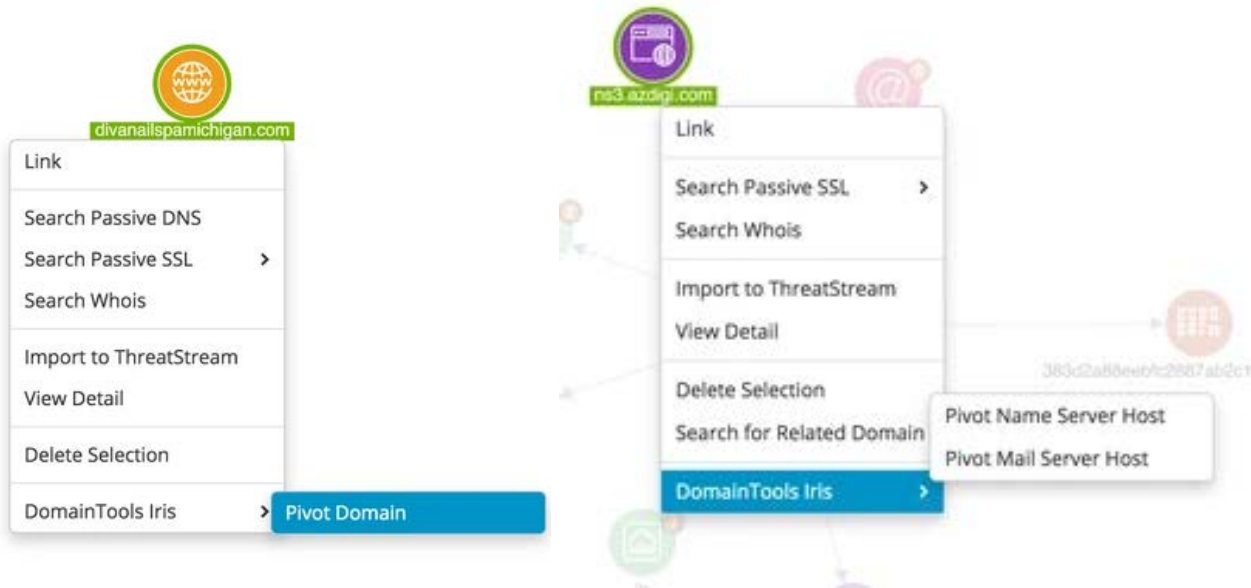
divanailspamichigan.com

Link

Search Passive DNS

Search Passive SSL >

Search Whois

Import to ThreatStream

View Detail

Delete Selection

DomainTools Iris > Pivot Domain

ns3.azdigi.com

Link

Search Passive SSL >

Search Whois

Import to ThreatStream

View Detail

Delete Selection

Search for Related Domain

DomainTools Iris >

Pivot Name Server Host

Pivot Mail Server Host

383d2a88eebfc2887ab2c1